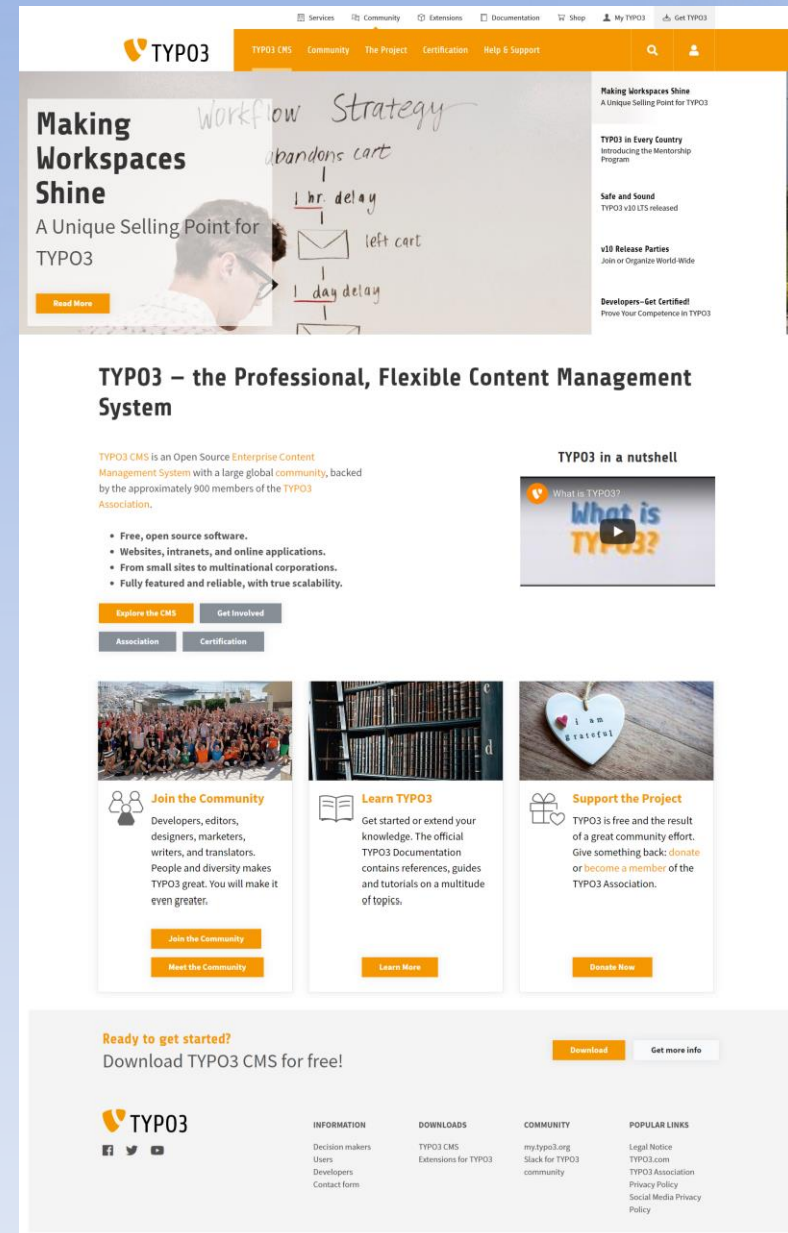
Services Community Extensions Documentation Shop My TYPO3 Get TYPO3

TYPO3

TYPO3 CMS Community The Project Certification Help & Support

Making Workspaces Shine
A Unique Selling Point for TYPO3

Read More

Workflow Strategy
abandons cart
1 hr. delay
left cart
1 day delay

Making Workspaces Shine
A Unique Selling Point for TYPO3

TYPO3 in Every Country
Introducing the Mentorship Program

Safe and Sound
TYPO3 v10 LTS released

v10 Release Parties
Join or Organize World-Wide

Developers—Get Certified!
Prove Your Competence in TYPO3

TYPO3 – the Professional, Flexible Content Management System

TYPO3 CMS is an Open Source Enterprise Content Management System with a large global community, backed by the approximately 900 members of the TYPO3 Association.

• Free, open source software.
• Websites, intranets, and online applications.
• From small sites to multinational corporations.
• Fully featured and reliable, with true scalability.

Explore the CMS Get Involved
Association Certification

TYPO3 in a nutshell

What is TYPO3?
What is TYPO3?

Join the Community
Developers, editors, designers, marketers, writers, and translators. People and diversity makes TYPO3 great. You will make it even greater.

Join the Community
Meet the Community

Learn TYPO3
Get started or extend your knowledge. The official TYPO3 Documentation contains references, guides and tutorials on a multitude of topics.

Learn More

i am grateful

Support the Project
TYPO3 is free and the result of a great community effort. Give something back: donate or become a member of the TYPO3 Association.

Donate Now

Ready to get started?
Download TYPO3 CMS for free!

Download Get more info

TYPO3

INFORMATION
Decision makers
Users
Developers
Contact form

DOWNLOADS
TYPO3 CMS
Extensions for TYPO3

COMMUNITY
my.typo3.org
Slack for TYPO3 community

POPULAR LINKS
Legal Notice
TYPO3.com
TYPO3 Association
Privacy Policy
Social Media Privacy Policy